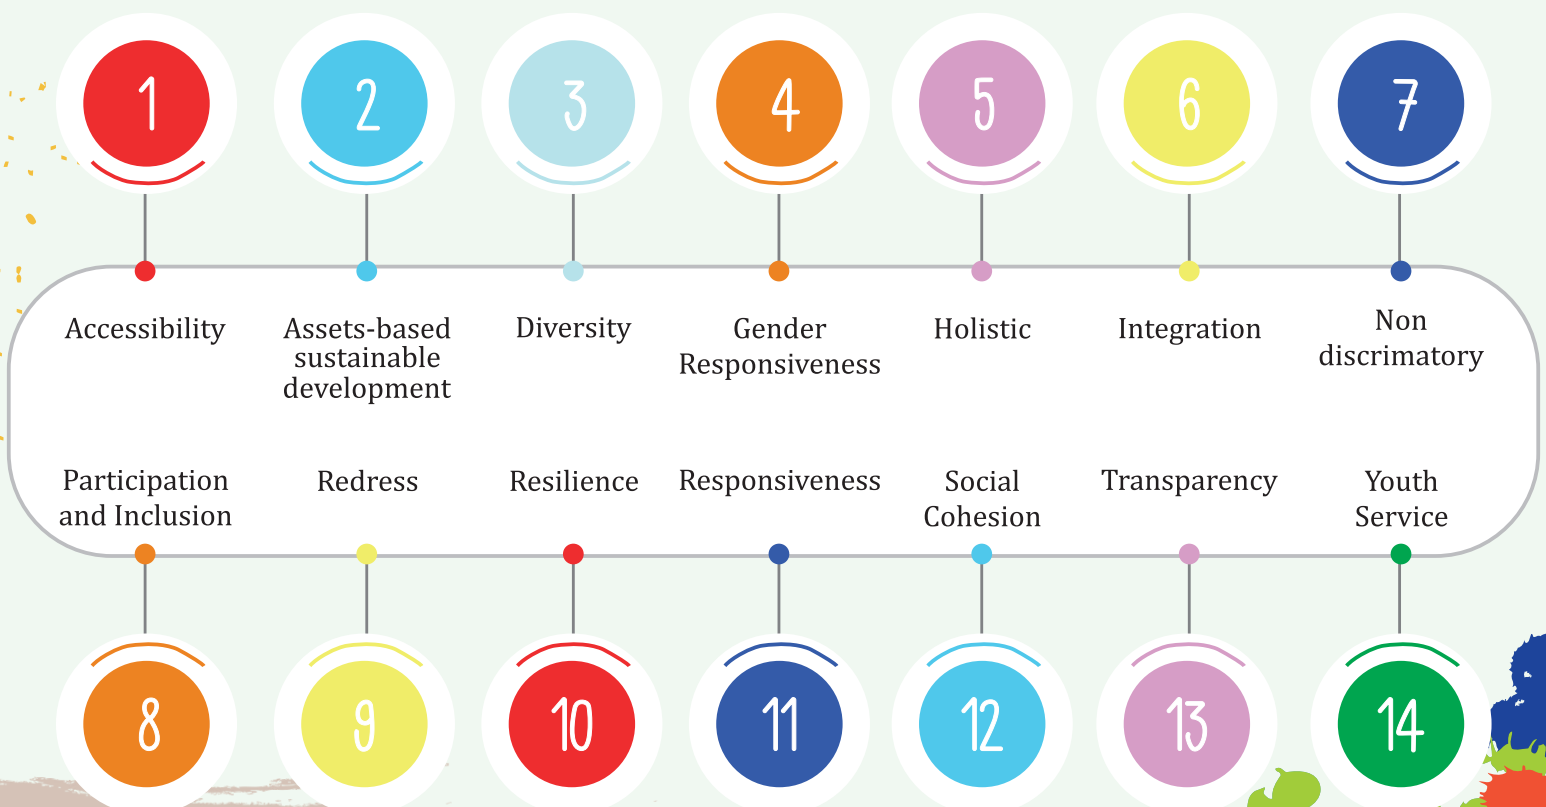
1 2 3 4 5 6 7

Accessibility

Assets-based sustainable development

Diversity

Gender Responsiveness

Holistic

Integration

Non discrimatory

Participation and Inclusion

Redress

Resilience

Responsiveness

Social Cohesion

Transparency

Youth Service

8 9 10 11 12 13 14